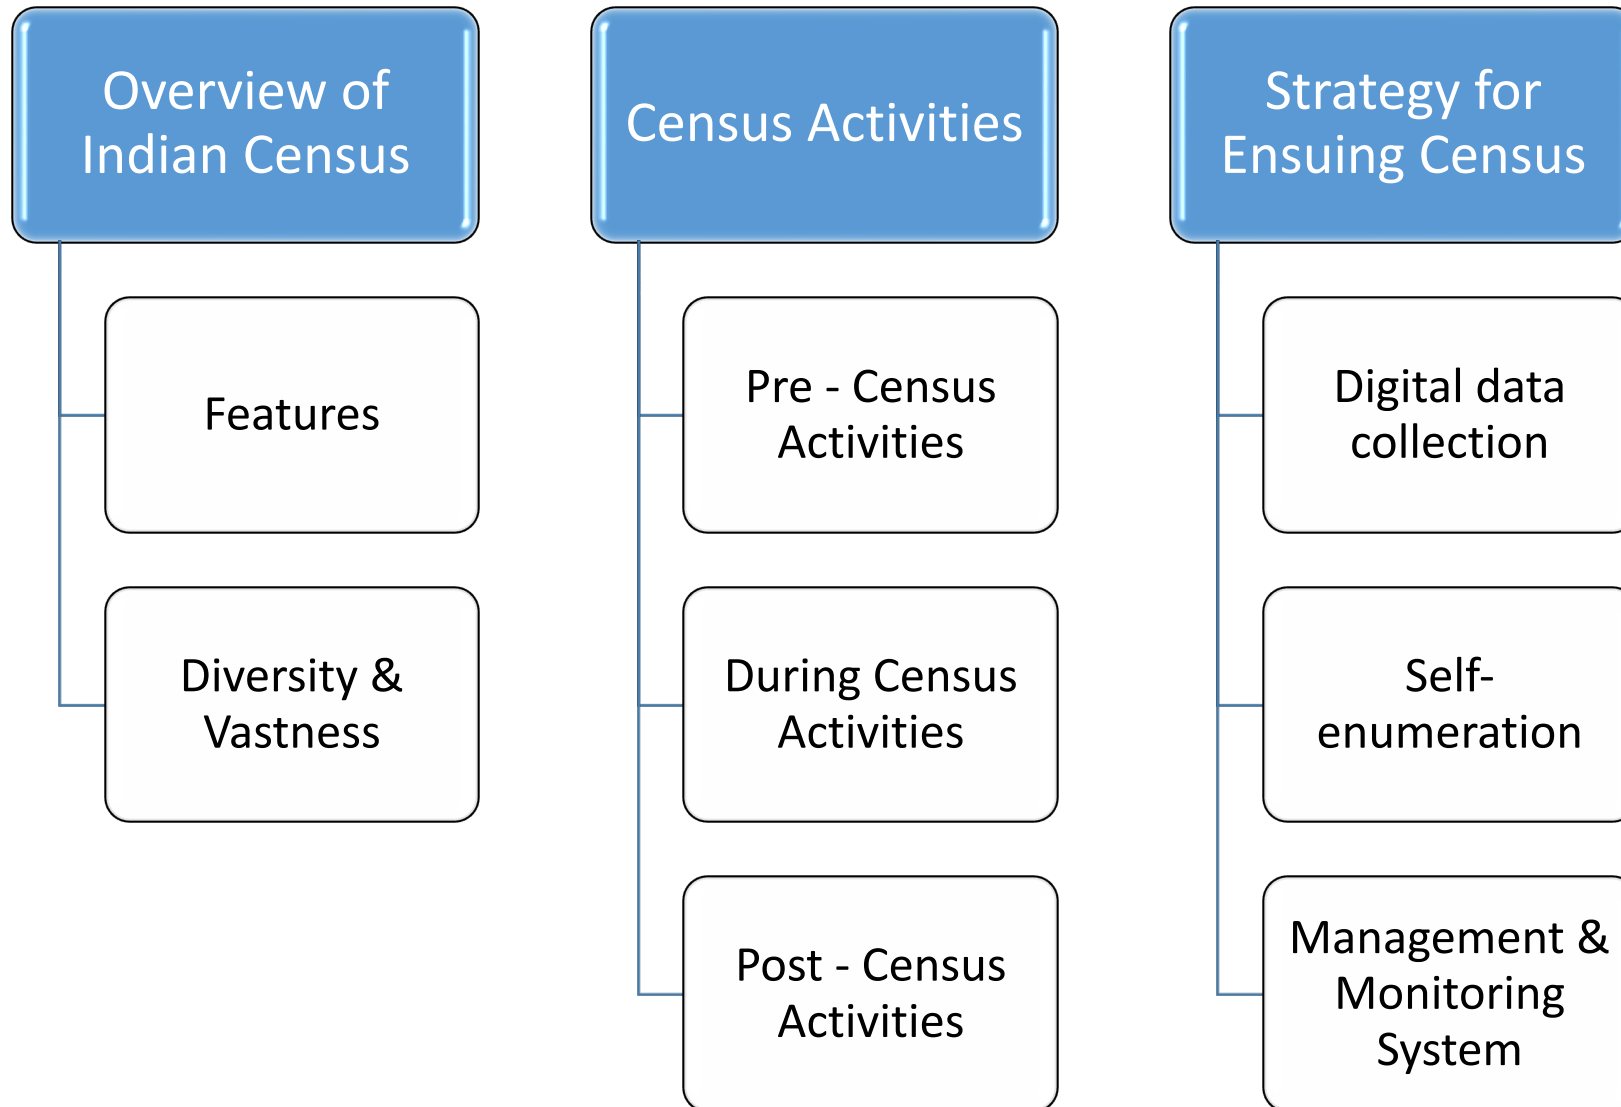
Overview of Indian Census

Features

Diversity & Vastness

Census Activities

Pre - Census Activities

During Census Activities

Post - Census Activities

Strategy for Ensuing Census

Digital data collection

Self-enumeration

Management & Monitoring System